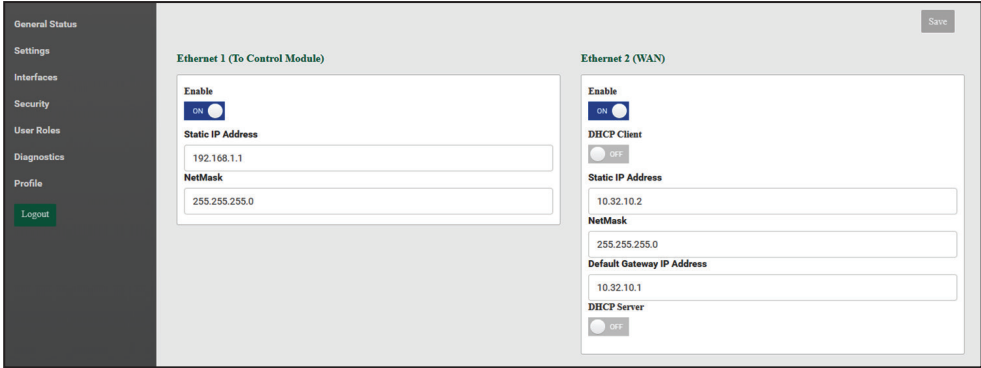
General Status
Settings
Interfaces
Security
User Roles
Diagnostics
Profile
Logout

Save

Ethernet 1 (To Control Module)

Enable
ON
Static IP Address
192.168.1.1
NetMask
255.255.255.0

Ethernet 2 (WAN)

Enable
ON
DHCP Client
OFF
Static IP Address
10.32.10.2
NetMask
255.255.255.0
Default Gateway IP Address
10.32.10.1
DHCP Server
OFF